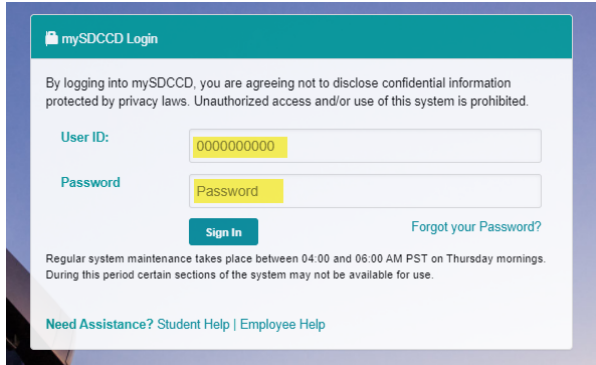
mySDCCD Login

By logging into mySDCCD, you are agreeing not to disclose confidential information protected by privacy laws. Unauthorized access and/or use of this system is prohibited.

User ID: 0000000000

Password Password

Sign In

Forgot your Password?

Regular system maintenance takes place between 04:00 and 06:00 AM PST on Thursday mornings. During this period certain sections of the system may not be available for use.

Need Assistance? Student Help | Employee Help